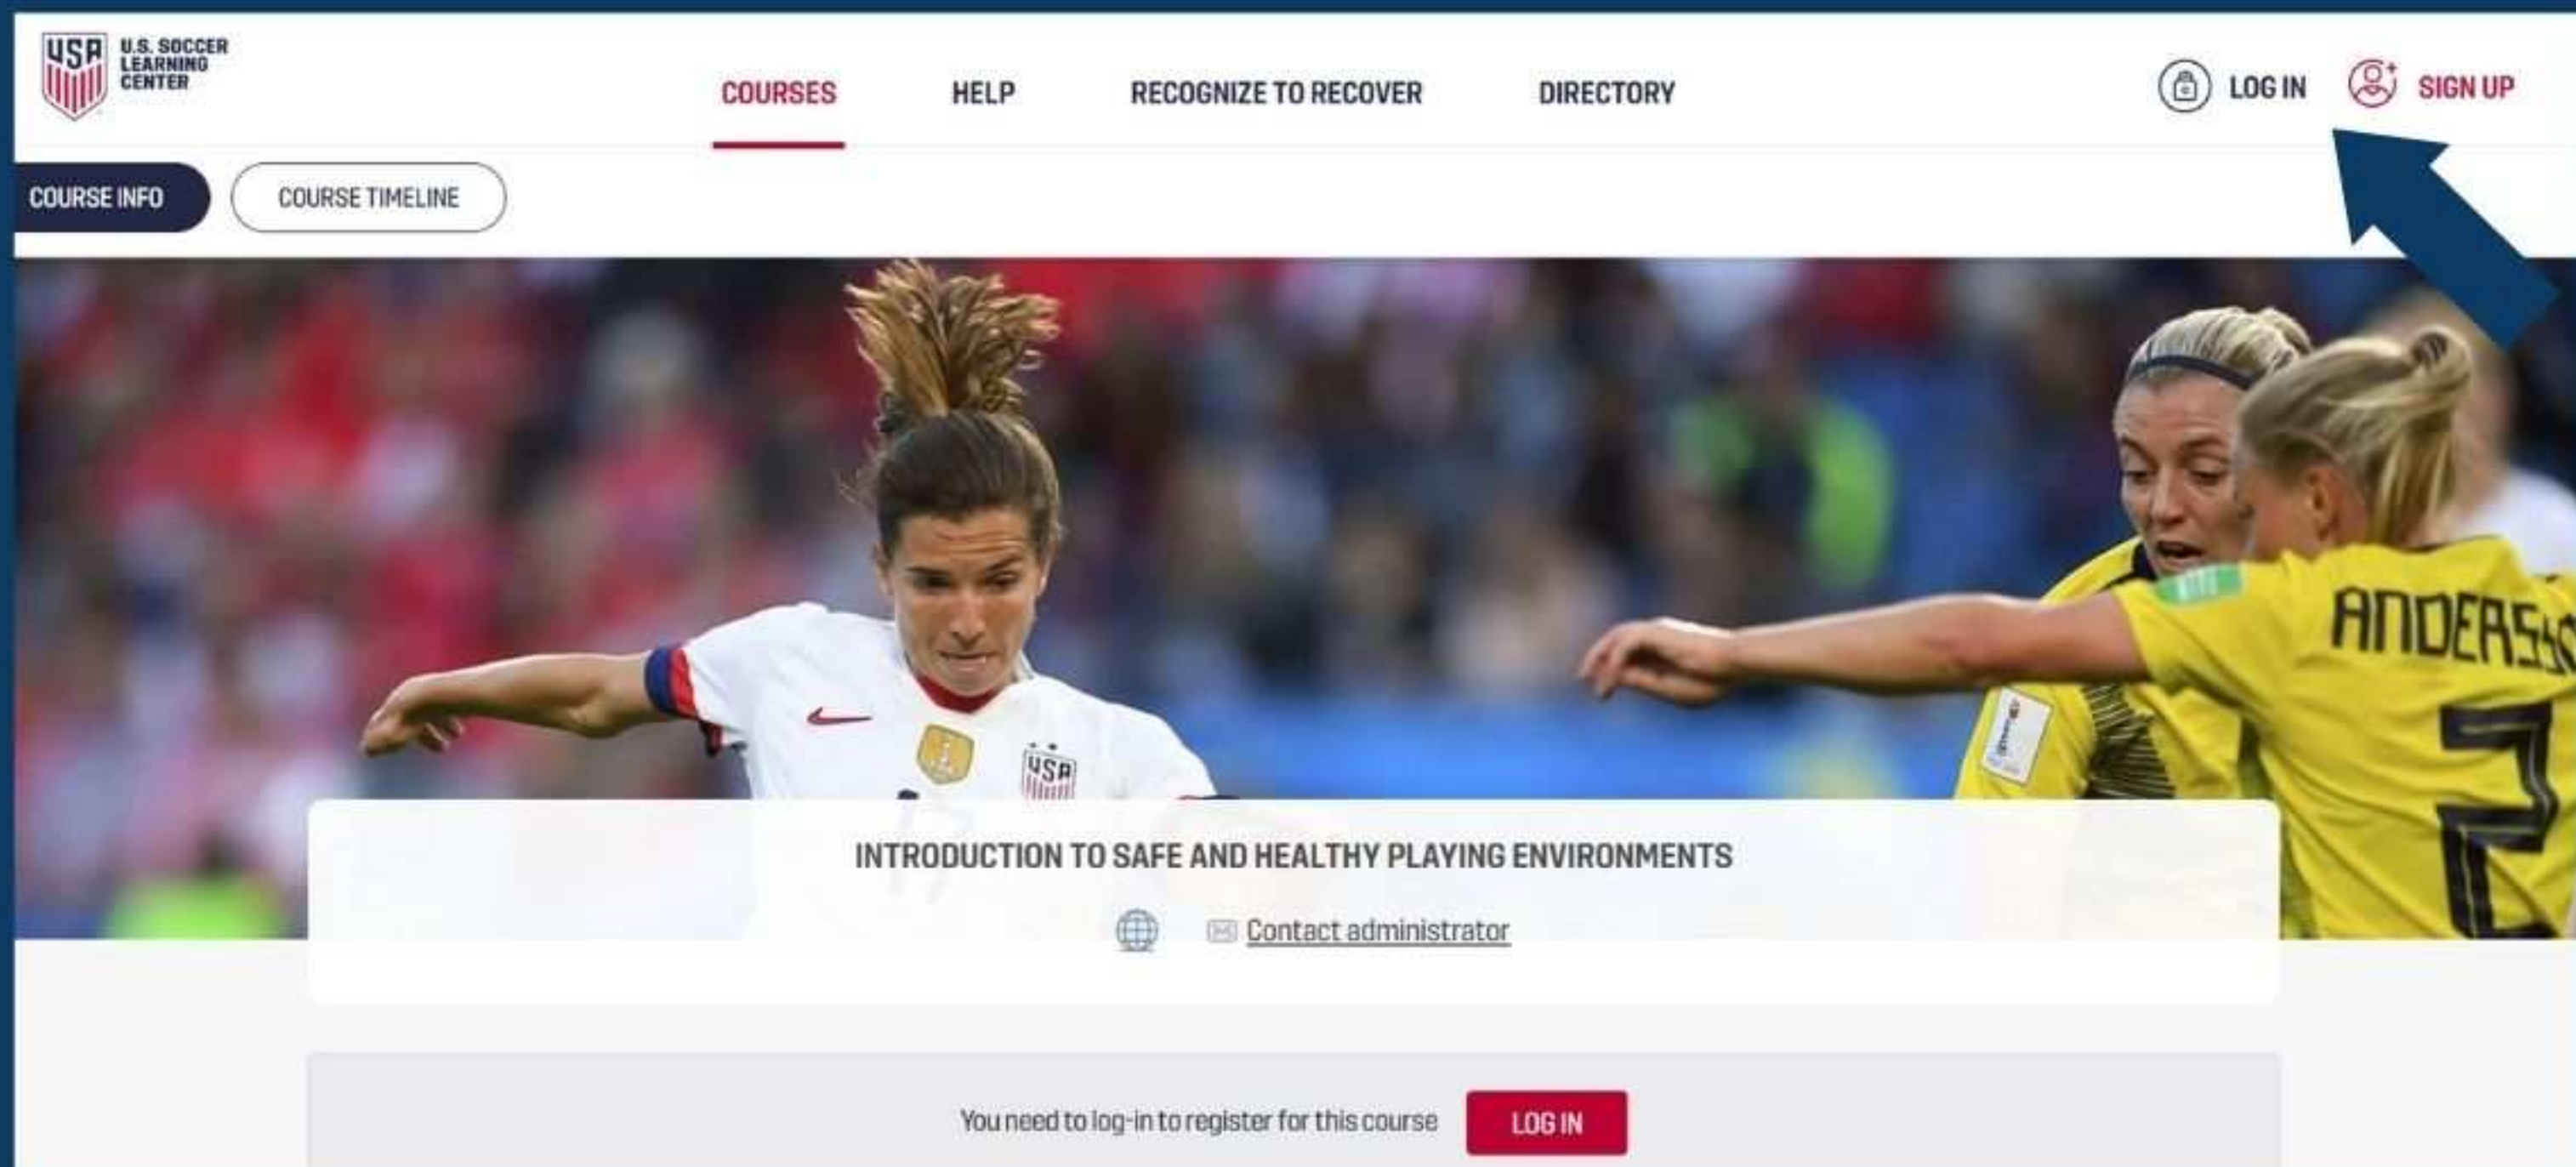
USA U.S. SOCCER LEARNING CENTER

COURSES HELP RECOGNIZE TO RECOVER DIRECTORY

LOG IN SIGN UP

COURSE INFO COURSE TIMELINE

USA

ANDERSS

INTRODUCTION TO SAFE AND HEALTHY PLAYING ENVIRONMENTS

Contact administrator

You need to log-in to register for this course LOG IN